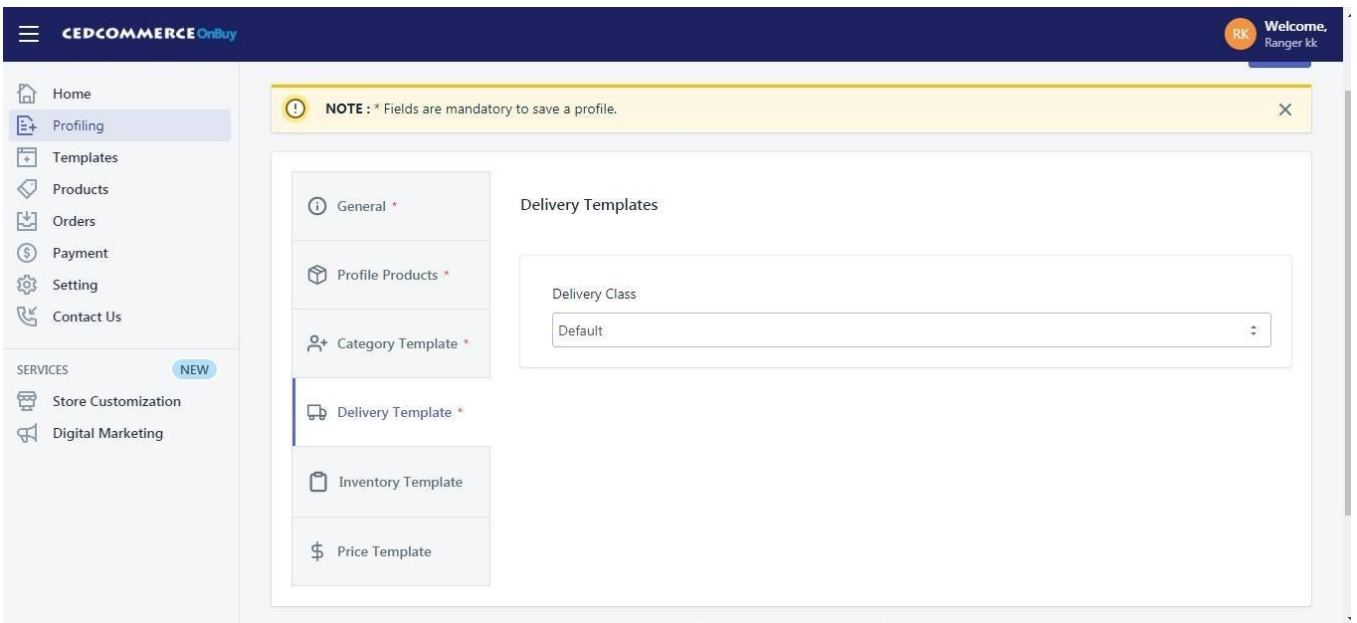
CEDCOMMERCE OnBuy

RK Welcome, Ranger kk

Home
Profiling
Templates
Products
Orders
Payment
Setting
Contact Us

SERVICES NEW
Store Customization
Digital Marketing

NOTE : * Fields are mandatory to save a profile.

×

General *
Profile Products *
Category Template *
Delivery Template *
Inventory Template
Price Template

Delivery Templates

Delivery Class

Default